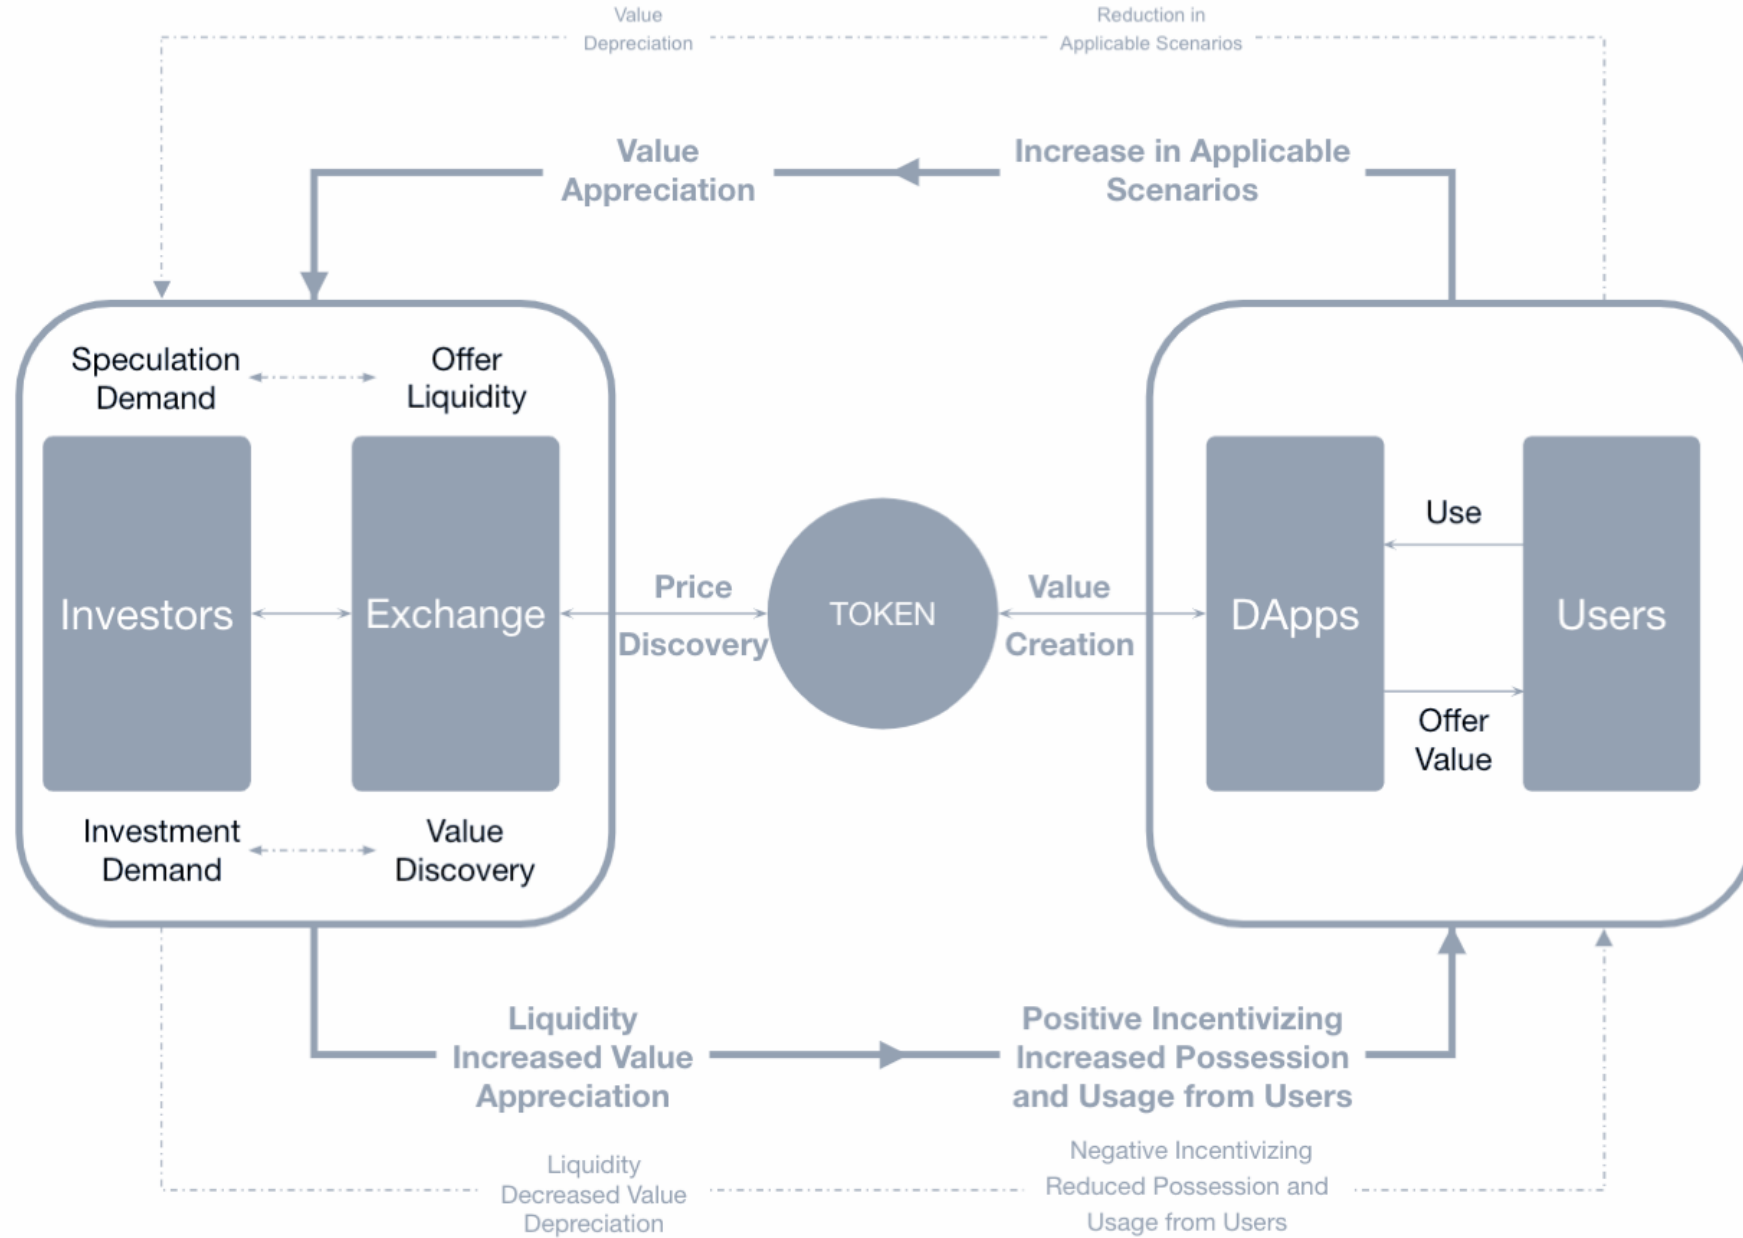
Value Depreciation

Reduction in Applicable Scenarios

Value Appreciation

Increase in Applicable Scenarios

Speculation Demand

Offer Liquidity

Investors

Exchange

Investment Demand

Value Discovery

Price

Discovery

TOKEN

Value

Creation

DApps

Use

Users

Offer Value

Liquidity Increased Value Appreciation

Positive Incentivizing Increased Possession and Usage from Users

Liquidity Decreased Value Depreciation

Negative Incentivizing Reduced Possession and Usage from Users